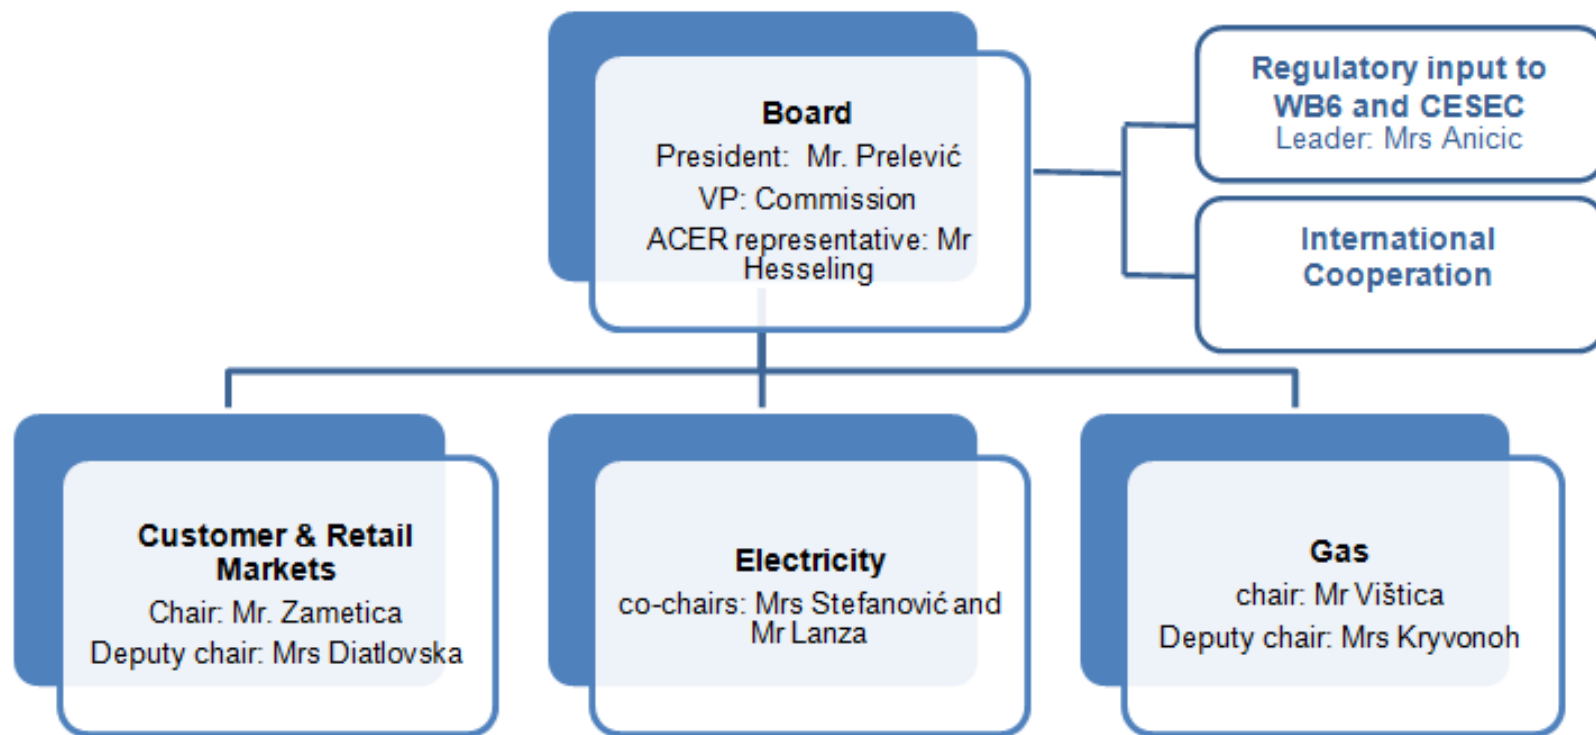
Board
President: Mr. Prelević
VP: Commission
ACER representative: Mr Hesseling

Regulatory input to WB6 and CESEC
Leader: Mrs Anicic

International Cooperation

Customer & Retail Markets
Chair: Mr. Zametica
Deputy chair: Mrs Diatlovska

Electricity
co-chairs: Mrs Stefanović and Mr Lanza

Gas
chair: Mr Vištica
Deputy chair: Mrs Kryvonoh